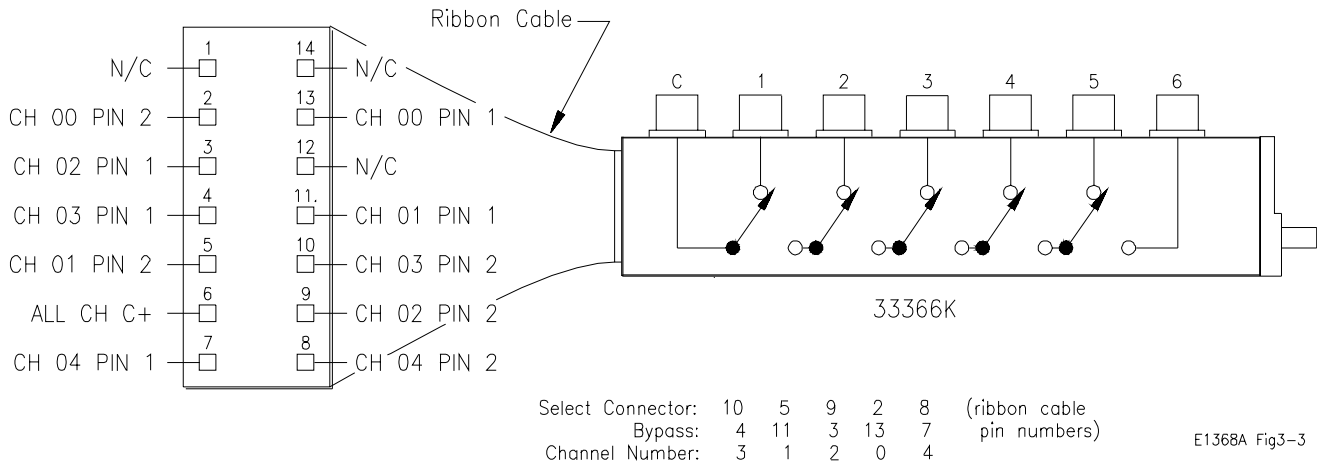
Ribbon Cable

| | | | | |
|---|---|---|---|---|
| N/C | 1 | 14 | N/C |
| CH 00 PIN 2 | 2 | 13 | CH 00 PIN 1 |
| CH 02 PIN 1 | 3 | 12 | N/C |
| CH 03 PIN 1 | 4 | 11. | CH 01 PIN 1 |
| CH 01 PIN 2 | 5 | 10 | CH 03 PIN 2 |
| ALL CH C+ | 6 | 9 | CH 02 PIN 2 |
| CH 04 PIN 1 | 7 | 8 | CH 04 PIN 2 |

C 1 2 3 4 5 6

33366K

| | | | | | | |
|---|---|---|---|---|---|---|
| Select Connector: | 10 | 5 | 9 | 2 | 8 | (ribbon cable |
| Bypass: | 4 | 11 | 3 | 13 | 7 | pin numbers) |
| Channel Number: | 3 | 1 | 2 | 0 | 4 | |

E1368A Fig3-3